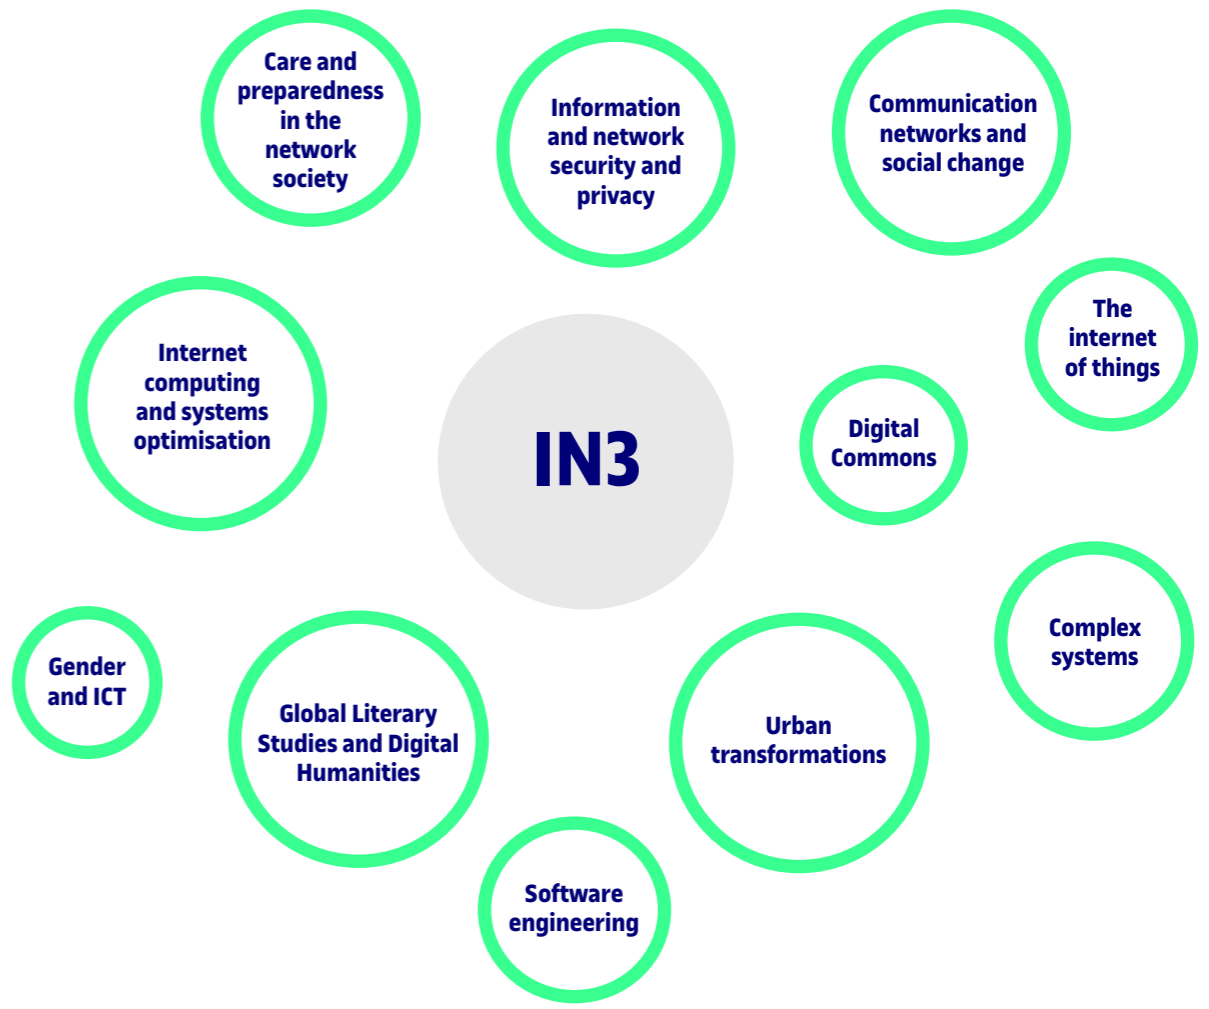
Care and preparedness in the network society

Information and network security and privacy

Communication networks and social change

The internet of things

Internet computing and systems optimisation

IN3

Digital Commons

Complex systems

Gender and ICT

Global Literary Studies and Digital Humanities

Urban transformations

Software engineering